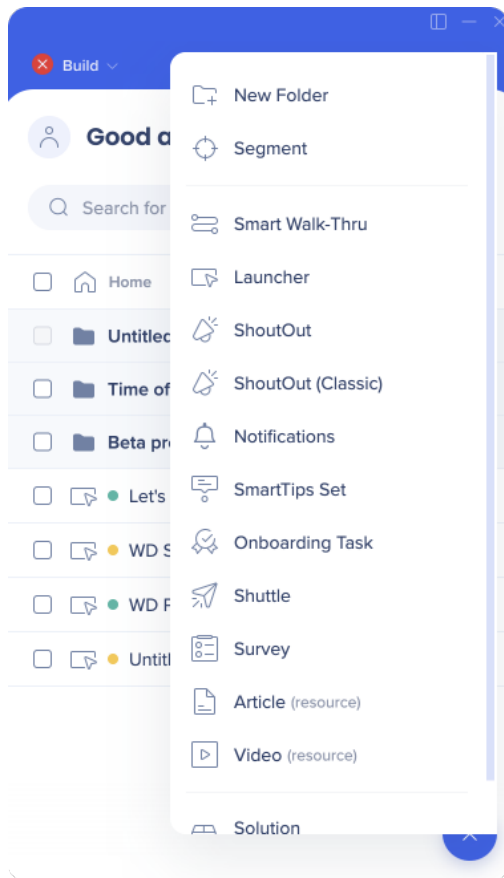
Build

Good a

Search for

Home

Untitlec

Time of

Beta pr

Let's

WD S

WD F

Untitl

New Folder

Segment

Smart Walk-Thru

Launcher

ShoutOut

ShoutOut (Classic)

Notifications

SmartTips Set

Onboarding Task

Shuttle

Survey

Article (resource)

Video (resource)

Solution